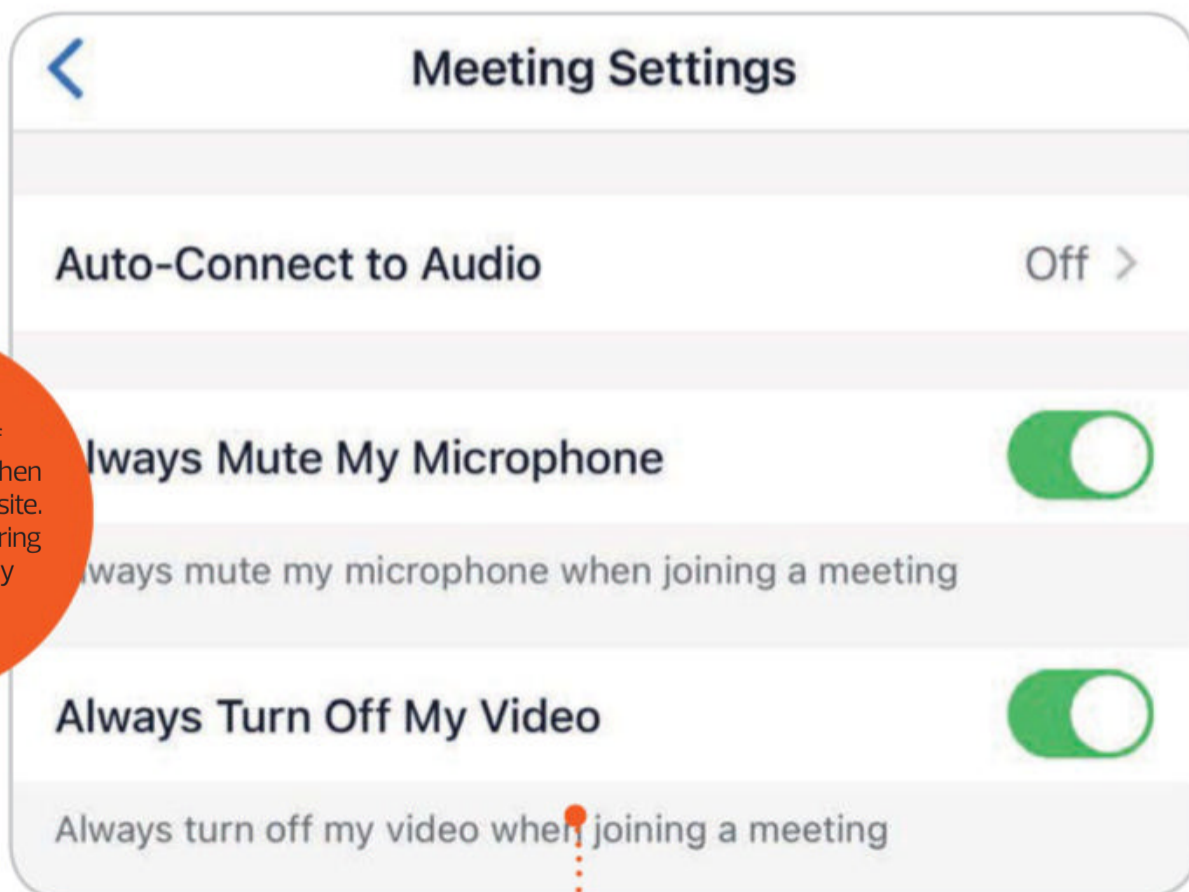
Meeting Settings

Auto-Connect to Audio

Off

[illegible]
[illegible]hen
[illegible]site.
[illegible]ring
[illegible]y

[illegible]lways Mute My Microphone

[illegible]lways mute my microphone when joining a meeting

Always Turn Off My Video

Always turn off my video when joining a meeting